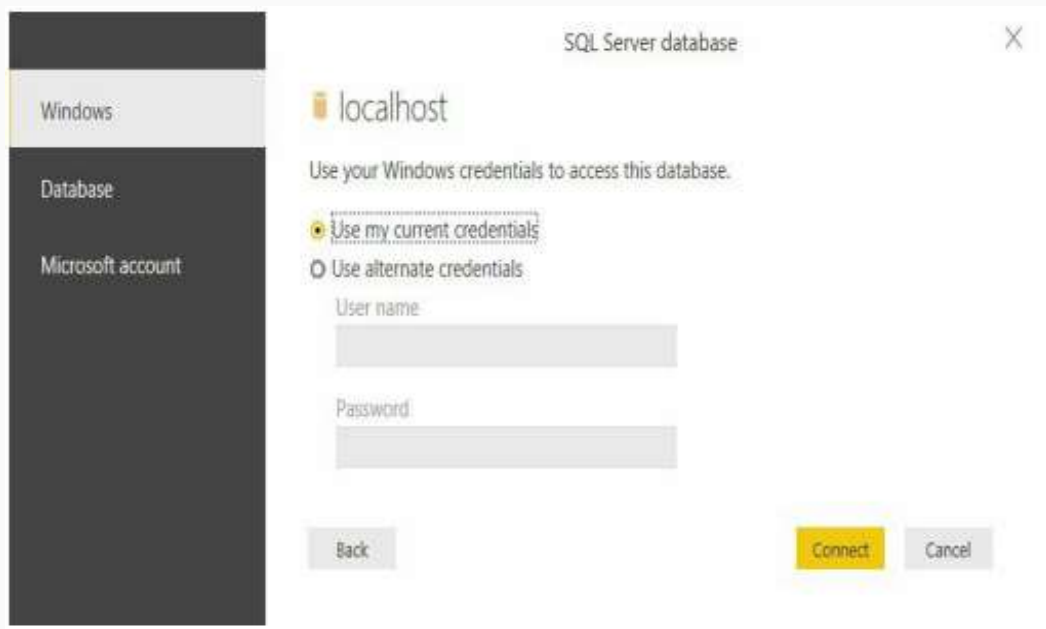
SQL Server database

Windows

Database

Microsoft account

localhost

Use your Windows credentials to access this database.

Use my current credentials

Use alternate credentials

User name

Password

Back

Connect

Cancel